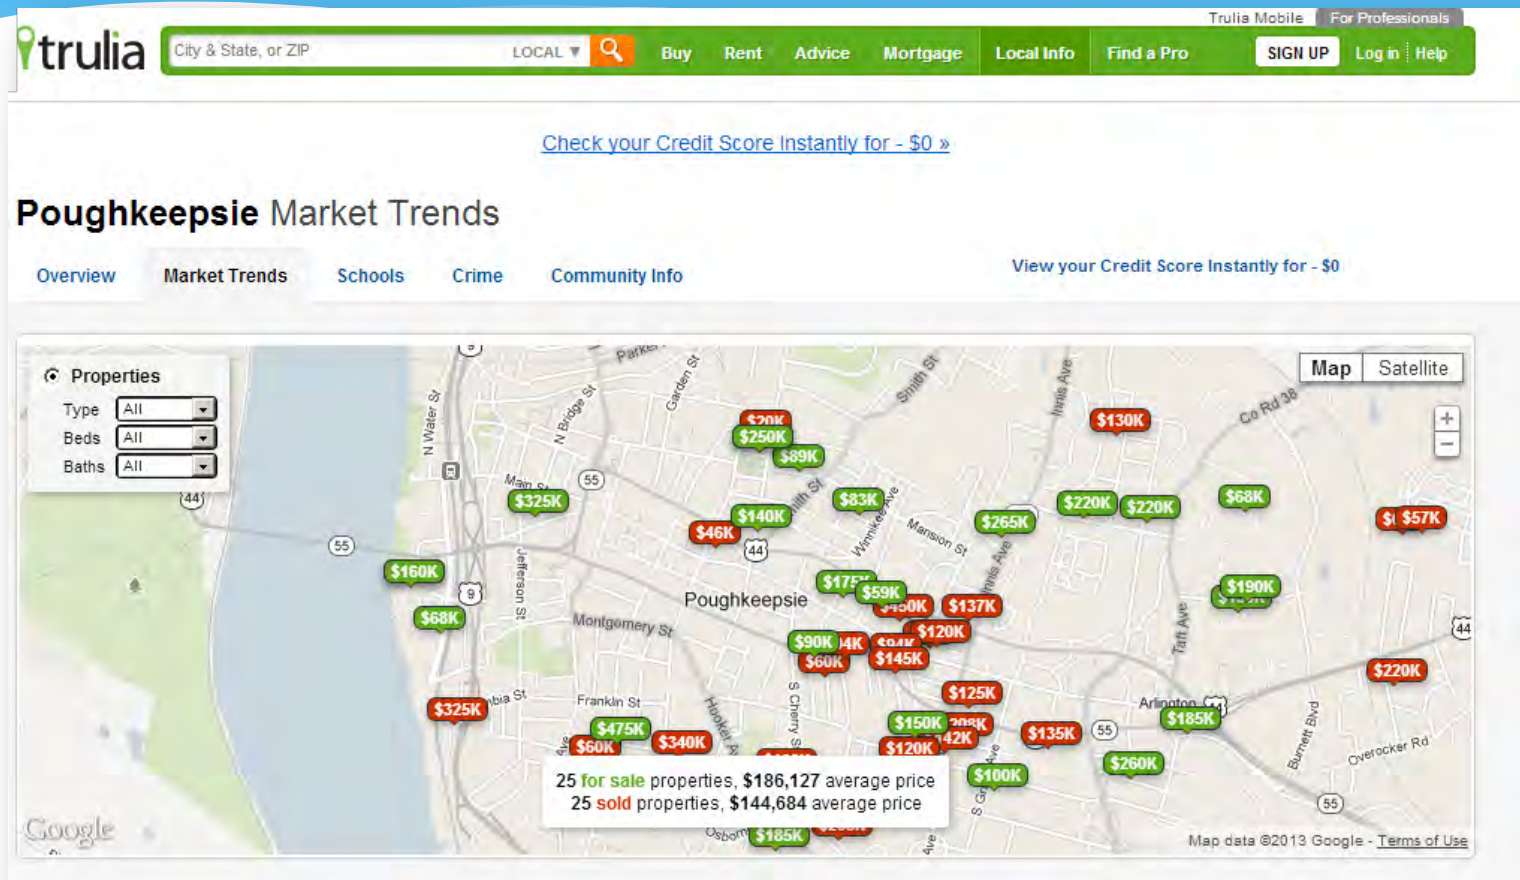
trulia

Trulia Mobile For Professionals

City & State, or ZIP LOCAL

Buy Rent Advice Mortgage Local Info Find a Pro SIGN UP Log in Help

Check your Credit Score Instantly for - $0 »

Poughkeepsie Market Trends

Overview Market Trends Schools Crime Community Info

View your Credit Score Instantly for - $0

Properties
Type All
Beds All
Baths All

Map Satellite

$130K $250K $89K $325K $83K $140K $46K $265K $220K $220K $68K $57K $160K $175K $59K $137K $190K $68K $120K $90K $145K $60K $220K $125K $325K $150K $475K $340K $60K $120K $135K $185K $100K $260K $185K

Poughkeepsie

N Water St, N Bridge St, Garden St, Smith St, Main St, Jefferson St, Montgomery St, Mansion St, Franklin St, Hooker Av, S Cherry St, Taft Ave, Arlington, Burnett Blvd, Overocker Rd, Co Rd 38, Innis Ave, Parker

25 for sale properties, $186,127 average price
25 sold properties, $144,684 average price

Google

Map data ©2013 Google - Terms of Use